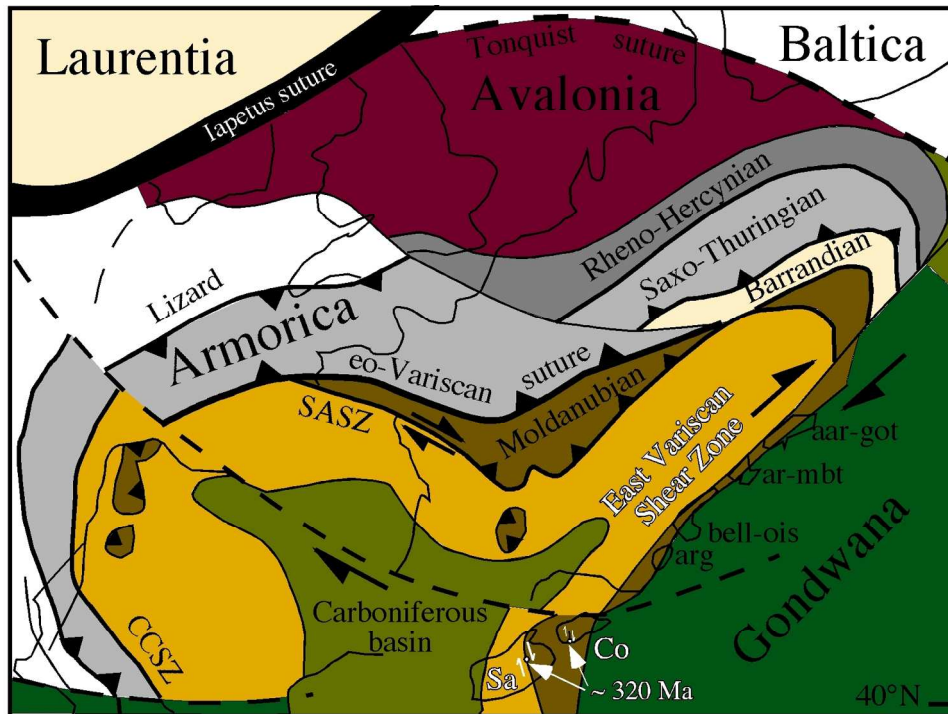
Laurentia

Tonquist suture

Baltica

Avalonia

Iapetus suture

Rheno-Hercynian

Saxo-Thuringian

Barrandian

Lizard

Armorica

eo-Variscan

suture

Moldanubian

SASZ

East Variscan Shear Zone

aar-got

ar-mbt

bell-ois

arg

Gondwana

Carboniferous basin

CCSZ

Sa

Co

~ 320 Ma

40°N